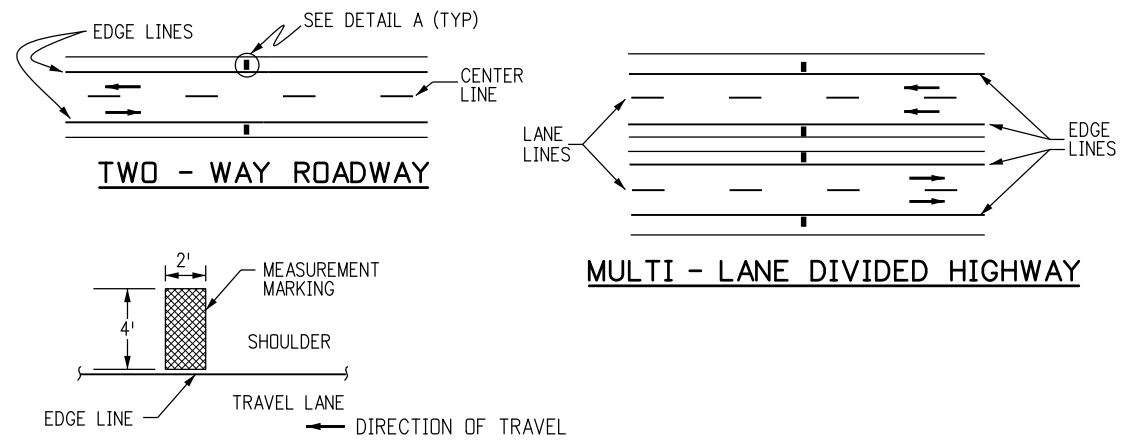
EDGE LINES

SEE DETAIL A (TYP)

CENTER LINE

TWO - WAY ROADWAY

LANE LINES

EDGE LINES

MULTI - LANE DIVIDED HIGHWAY

2'

4'

MEASUREMENT MARKING

SHOULDER

EDGE LINE

TRAVEL LANE

DIRECTION OF TRAVEL